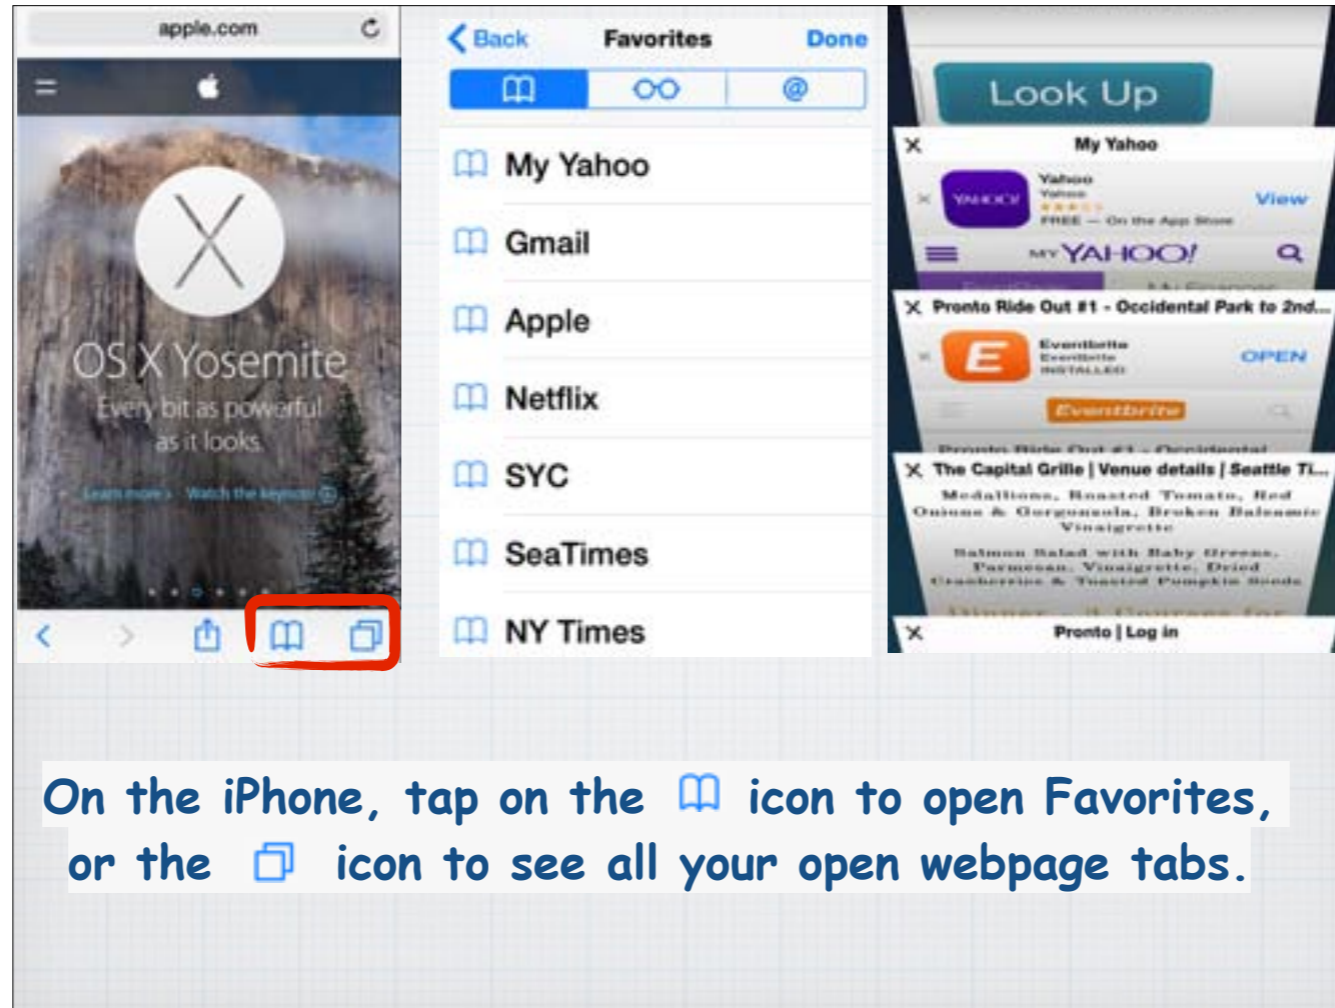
apple.com

OS X Yosemite
Every bit as powerful as it looks.
Learn more › Watch the keynote

Back Favorites Done

My Yahoo
Gmail
Apple
Netflix
SYC
SeaTimes
NY Times

Look Up

My Yahoo
Yahoo
Yahoo
FREE — On the App Store
View
MY YAHOO!

Pronto Ride Out #1 - Occidental Park to 2nd...
Eventbrite
Eventbrite
INSTALLED
OPEN
Eventbrite
Pronto Ride Out #1 - Occidental

The Capital Grille | Venue details | Seattle Ti...
Medallions, Roasted Tomato, Red Onions & Gorgonzola, Broken Balsamic Vinaigrette
Salmon Salad with Baby Greens, Parmesan, Vinaigrette, Dried Cranberries & Toasted Pumpkin Seeds
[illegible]

Pronto | Log in

On the iPhone, tap on the icon to open Favorites, or the icon to see all your open webpage tabs.